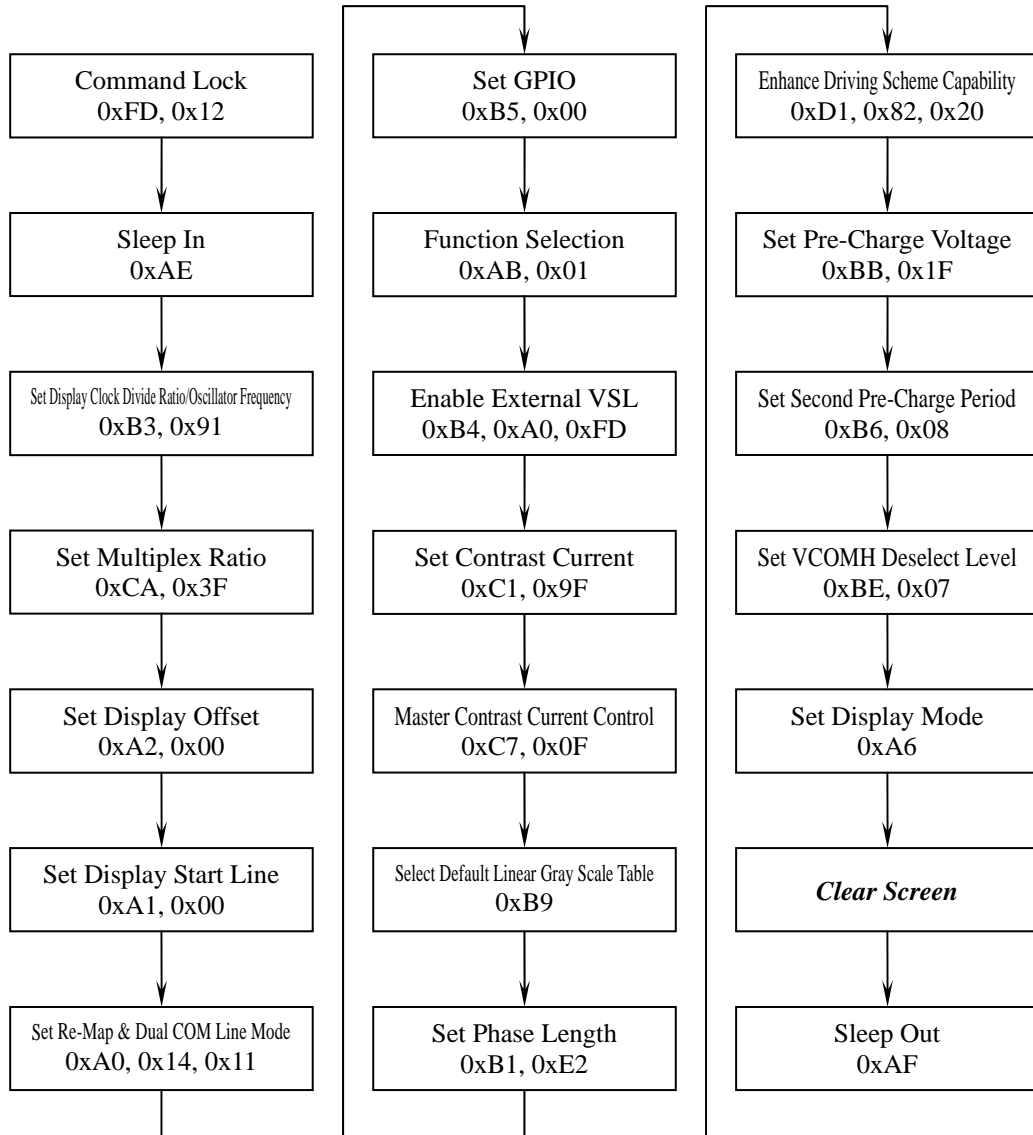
Command Lock
0xFD, 0x12

Sleep In
0xAE

Set Display Clock Divide Ratio/Oscillator Frequency
0xB3, 0x91

Set Multiplex Ratio
0xCA, 0x3F

Set Display Offset
0xA2, 0x00

Set Display Start Line
0xA1, 0x00

Set Re-Map & Dual COM Line Mode
0xA0, 0x14, 0x11

Set GPIO
0xB5, 0x00

Function Selection
0xAB, 0x01

Enable External VSL
0xB4, 0xA0, 0xFD

Set Contrast Current
0xC1, 0x9F

Master Contrast Current Control
0xC7, 0x0F

Select Default Linear Gray Scale Table
0xB9

Set Phase Length
0xB1, 0xE2

Enhance Driving Scheme Capability
0xD1, 0x82, 0x20

Set Pre-Charge Voltage
0xBB, 0x1F

Set Second Pre-Charge Period
0xB6, 0x08

Set VCOMH Deselect Level
0xBE, 0x07

Set Display Mode
0xA6

Clear Screen

Sleep Out
0xAF